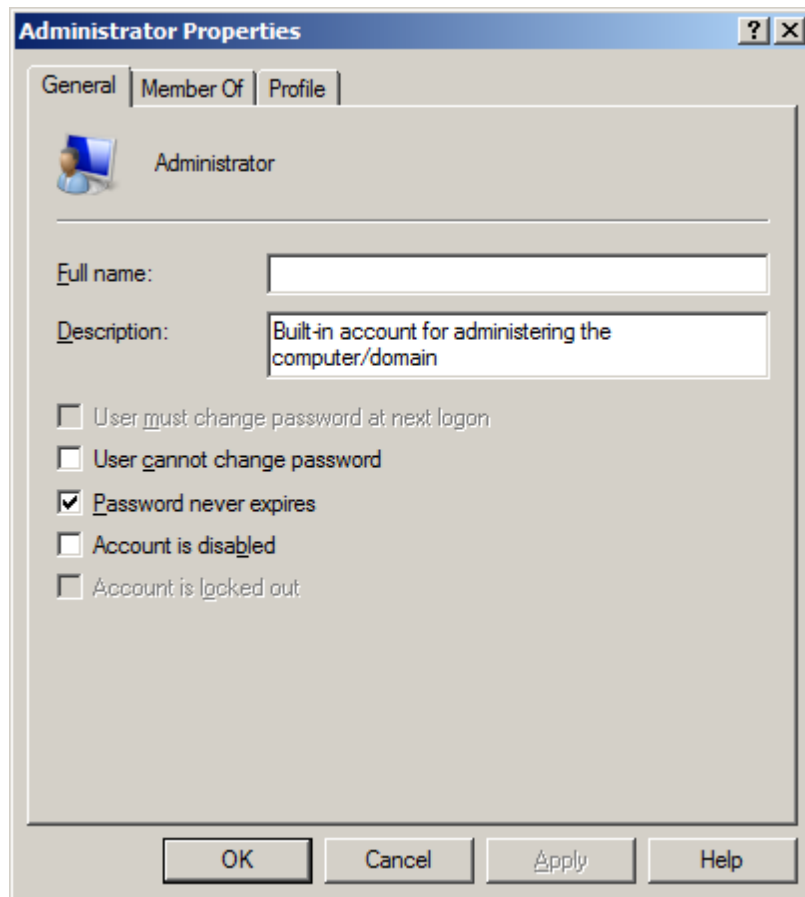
Administrator Properties

?
X

General
Member Of
Profile

Administrator

Full name:

Description:
Built-in account for administering the computer/domain

User must change password at next logon
User cannot change password
Password never expires
Account is disabled
Account is locked out

OK
Cancel
Apply
Help